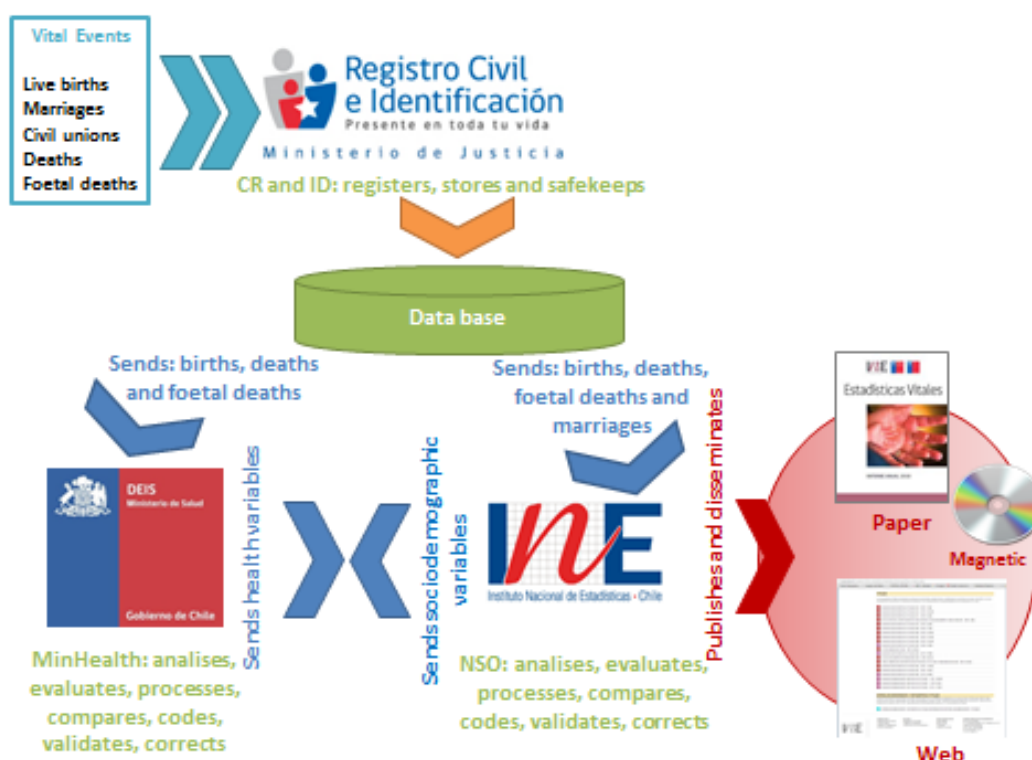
Vital Events

Live births
Marriages
Civil unions
Deaths
Foetal deaths

Registro Civil e Identificación
Presente en toda tu vida
Ministerio de Justicia

CR and ID: registers, stores and safekeeps

Data base

Sends: births, deaths and foetal deaths

Sends: births, deaths, foetal deaths and marriages

DEIS
Ministerio de Salud
Gobierno de Chile

Sends health variables

Sends sociodemographic variables

INE
Instituto Nacional de Estadísticas · Chile

Publishes and disseminates

INE
Estadísticas Vitales

Paper

Magnetic

Web

MinHealth: analises, evaluates, processes, compares, codes, validates, corrects

NSO: analises, evaluates, processes, compares, codes, validates, corrects